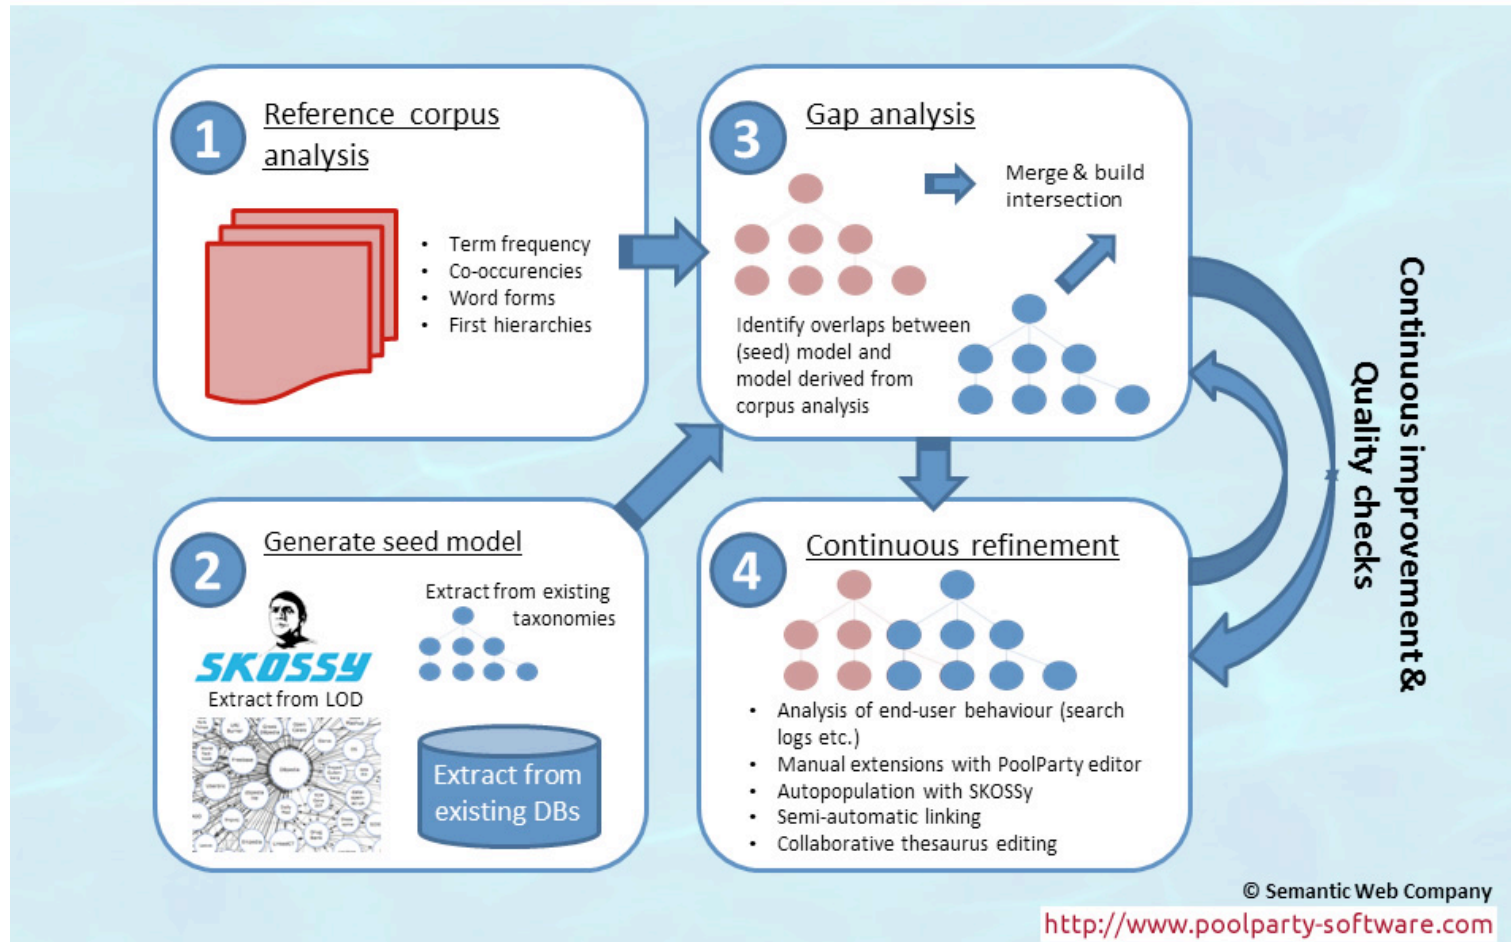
1 Reference corpus analysis

- Term frequency
- Co-occurencies
- Word forms
- First hierarchies

3 Gap analysis

Merge & build intersection

Identify overlaps between (seed) model and model derived from corpus analysis

2 Generate seed model

SKOSSY

Extract from LOD

Extract from existing taxonomies

Extract from existing DBs

4 Continuous refinement

- Analysis of end-user behaviour (search logs etc.)
- Manual extensions with PoolParty editor
- Autopopulation with SKOSSy
- Semi-automatic linking
- Collaborative thesaurus editing

Continuous improvement & Quality checks

© Semantic Web Company

http://www.poolparty-software.com